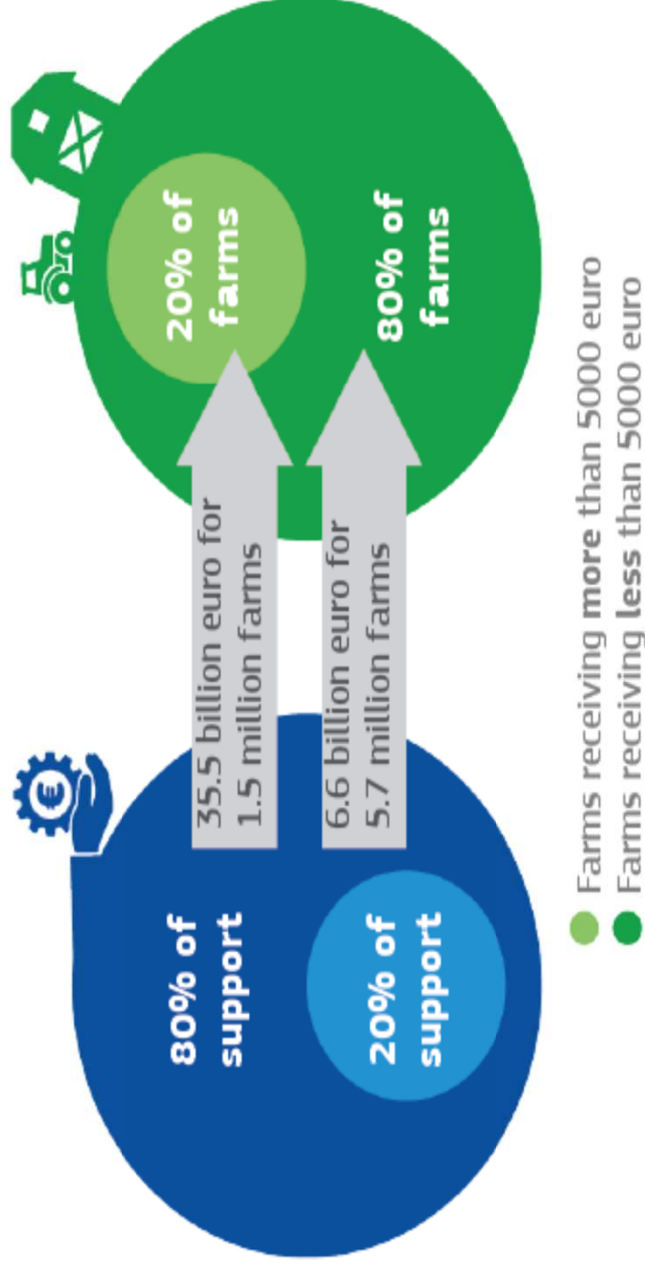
80% of support

20% of support

35.5 billion euro for 1.5 million farms

6.6 billion euro for 5.7 million farms

20% of farms

80% of farms

Farms receiving **more** than 5000 euro
Farms receiving **less** than 5000 euro